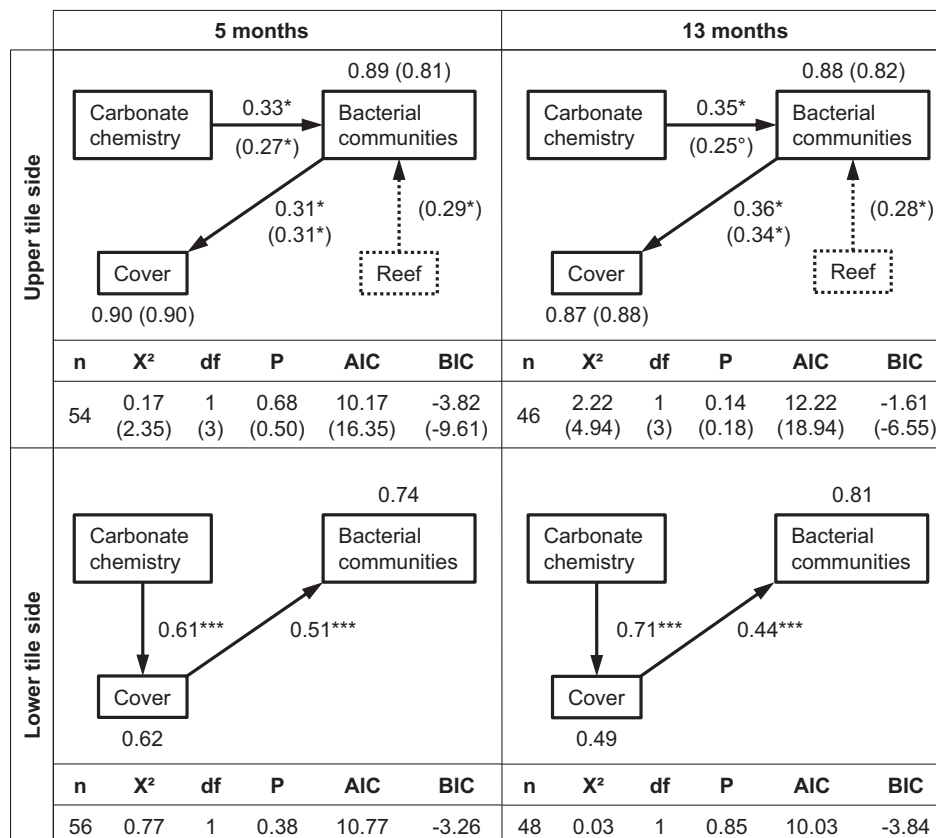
5 months

13 months

Upper tile side

0.89 (0.81)

Carbonate chemistry

0.33*
(0.27*)

Bacterial communities

0.31*
(0.31*)

(0.29*)

Cover

Reef

0.90 (0.90)

0.88 (0.82)

Carbonate chemistry

0.35*
(0.25°)

Bacterial communities

0.36*
(0.34*)

(0.28*)

Cover

Reef

0.87 (0.88)

| n | X² | df | P | AIC | BIC | n | X² | df | P | AIC | BIC |
|---|---|---|---|---|---|---|---|---|---|---|---|
| 54 | 0.17 (2.35) | 1 (3) | 0.68 (0.50) | 10.17 (16.35) | -3.82 (-9.61) | 46 | 2.22 (4.94) | 1 (3) | 0.14 (0.18) | 12.22 (18.94) | -1.61 (-6.55) |

Lower tile side

0.74

Carbonate chemistry

Bacterial communities

0.61***

0.51***

Cover

0.62

0.81

Carbonate chemistry

Bacterial communities

0.71***

0.44***

Cover

0.49

| n | X² | df | P | AIC | BIC | n | X² | df | P | AIC | BIC |
|---|---|---|---|---|---|---|---|---|---|---|---|
| 56 | 0.77 | 1 | 0.38 | 10.77 | -3.26 | 48 | 0.03 | 1 | 0.85 | 10.03 | -3.84 |